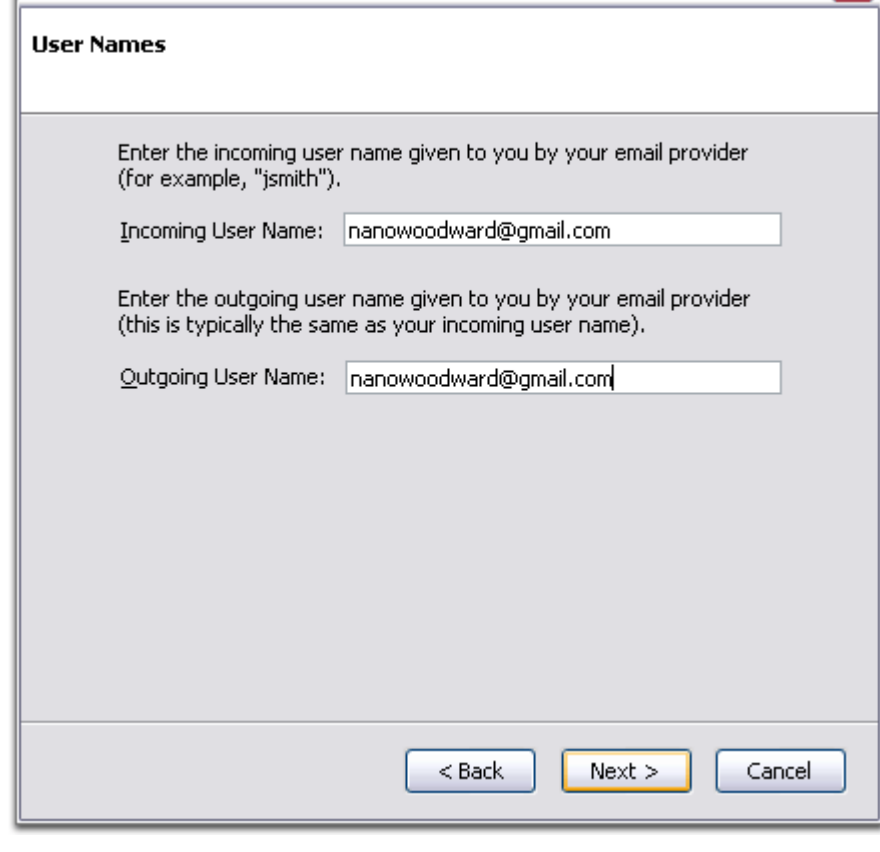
User Names

Enter the incoming user name given to you by your email provider (for example, "jsmith").

Incoming User Name: nanowoodward@gmail.com

Enter the outgoing user name given to you by your email provider (this is typically the same as your incoming user name).

Outgoing User Name: nanowoodward@gmail.com

< Back Next > Cancel